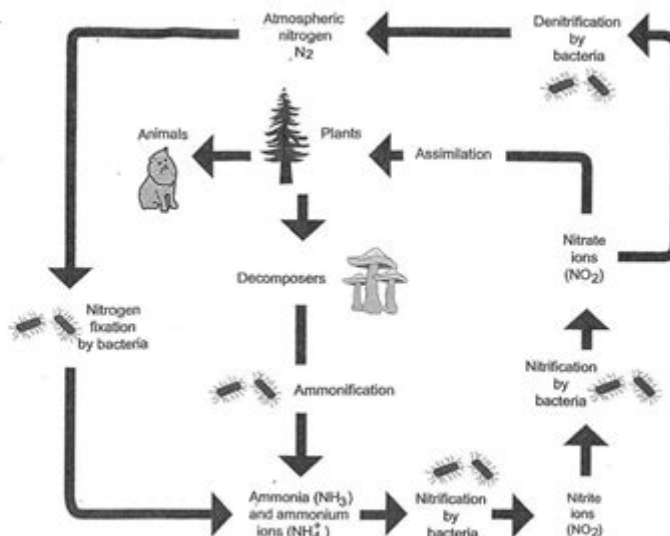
Atmospheric nitrogen $N_2$

Denitrification by bacteria

Animals

Plants

Assimilation

Nitrate ions $(NO_3)$

Decomposers

Nitrogen fixation by bacteria

Ammonification

Nitrification by bacteria

Ammonia $(NH_3)$ and ammonium ions $(NH_4^+)$

Nitrification by bacteria

Nitrite ions $(NO_2)$